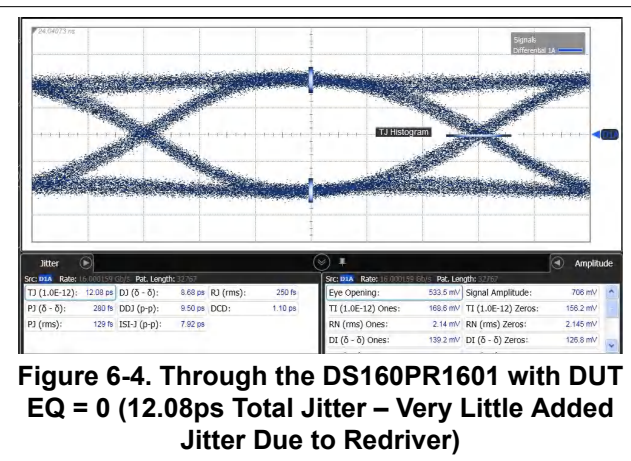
24.04673 ns

Signals
Differential 1A

TJ Histogram

D1A

Jitter

Src: D1A Rate: 16.000159 Gb/s Pat. Length: 32767

| TJ (1.0E-12): | 12.08 ps | DJ (δ - δ): | 8.68 ps | RJ (rms): | 250 fs |
|---|---|---|---|---|---|
| PJ (δ - δ): | 280 fs | DDJ (p-p): | 9.50 ps | DCD: | 1.10 ps |
| PJ (rms): | 129 fs | ISI-J (p-p): | 7.92 ps | | |

Amplitude

Src: D1A Rate: 16.000159 Gb/s Pat. Length: 32767

| Eye Opening: | 533.5 mV | Signal Amplitude: | 706 mV |
|---|---|---|---|
| TI (1.0E-12) Ones: | 168.8 mV | TI (1.0E-12) Zeros: | 156.2 mV |
| RN (rms) Ones: | 2.14 mV | RN (rms) Zeros: | 2.145 mV |
| DI (δ - δ) Ones: | 139.2 mV | DI (δ - δ) Zeros: | 126.8 mV |

Figure 6-4. Through the DS160PR1601 with DUT EQ = 0 (12.08ps Total Jitter – Very Little Added Jitter Due to Redriver)